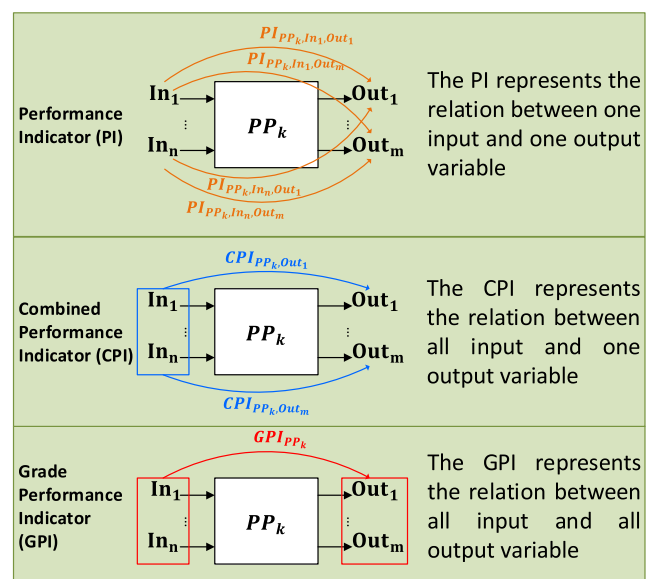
Performance Indicator (PI)

$PI_{PP_k,In_1,Out_1}$

$PI_{PP_k,In_1,Out_m}$

$In_1$

⋮

$In_n$

$PP_k$

$Out_1$

⋮

$Out_m$

$PI_{PP_k,In_n,Out_1}$

$PI_{PP_k,In_n,Out_m}$

The PI represents the relation between one input and one output variable

Combined Performance Indicator (CPI)

$CPI_{PP_k,Out_1}$

$In_1$

⋮

$In_n$

$PP_k$

$Out_1$

⋮

$Out_m$

$CPI_{PP_k,Out_m}$

The CPI represents the relation between all input and one output variable

Grade Performance Indicator (GPI)

$GPI_{PP_k}$

$In_1$

⋮

$In_n$

$PP_k$

$Out_1$

⋮

$Out_m$

The GPI represents the relation between all input and all output variable